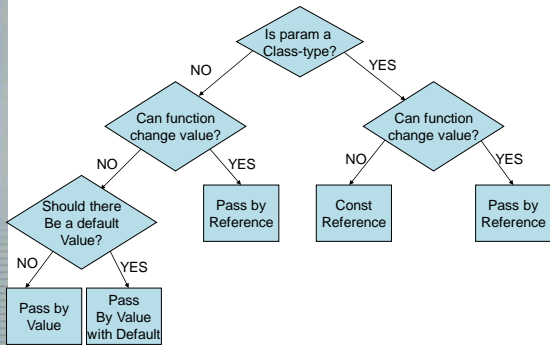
Is param a Class-type?

NO

YES

Can function change value?

NO

YES

Should there Be a default Value?

NO

YES

Pass by Value

Pass By Value with Default

Pass by Reference

Can function change value?

NO

YES

Const Reference

Pass by Reference